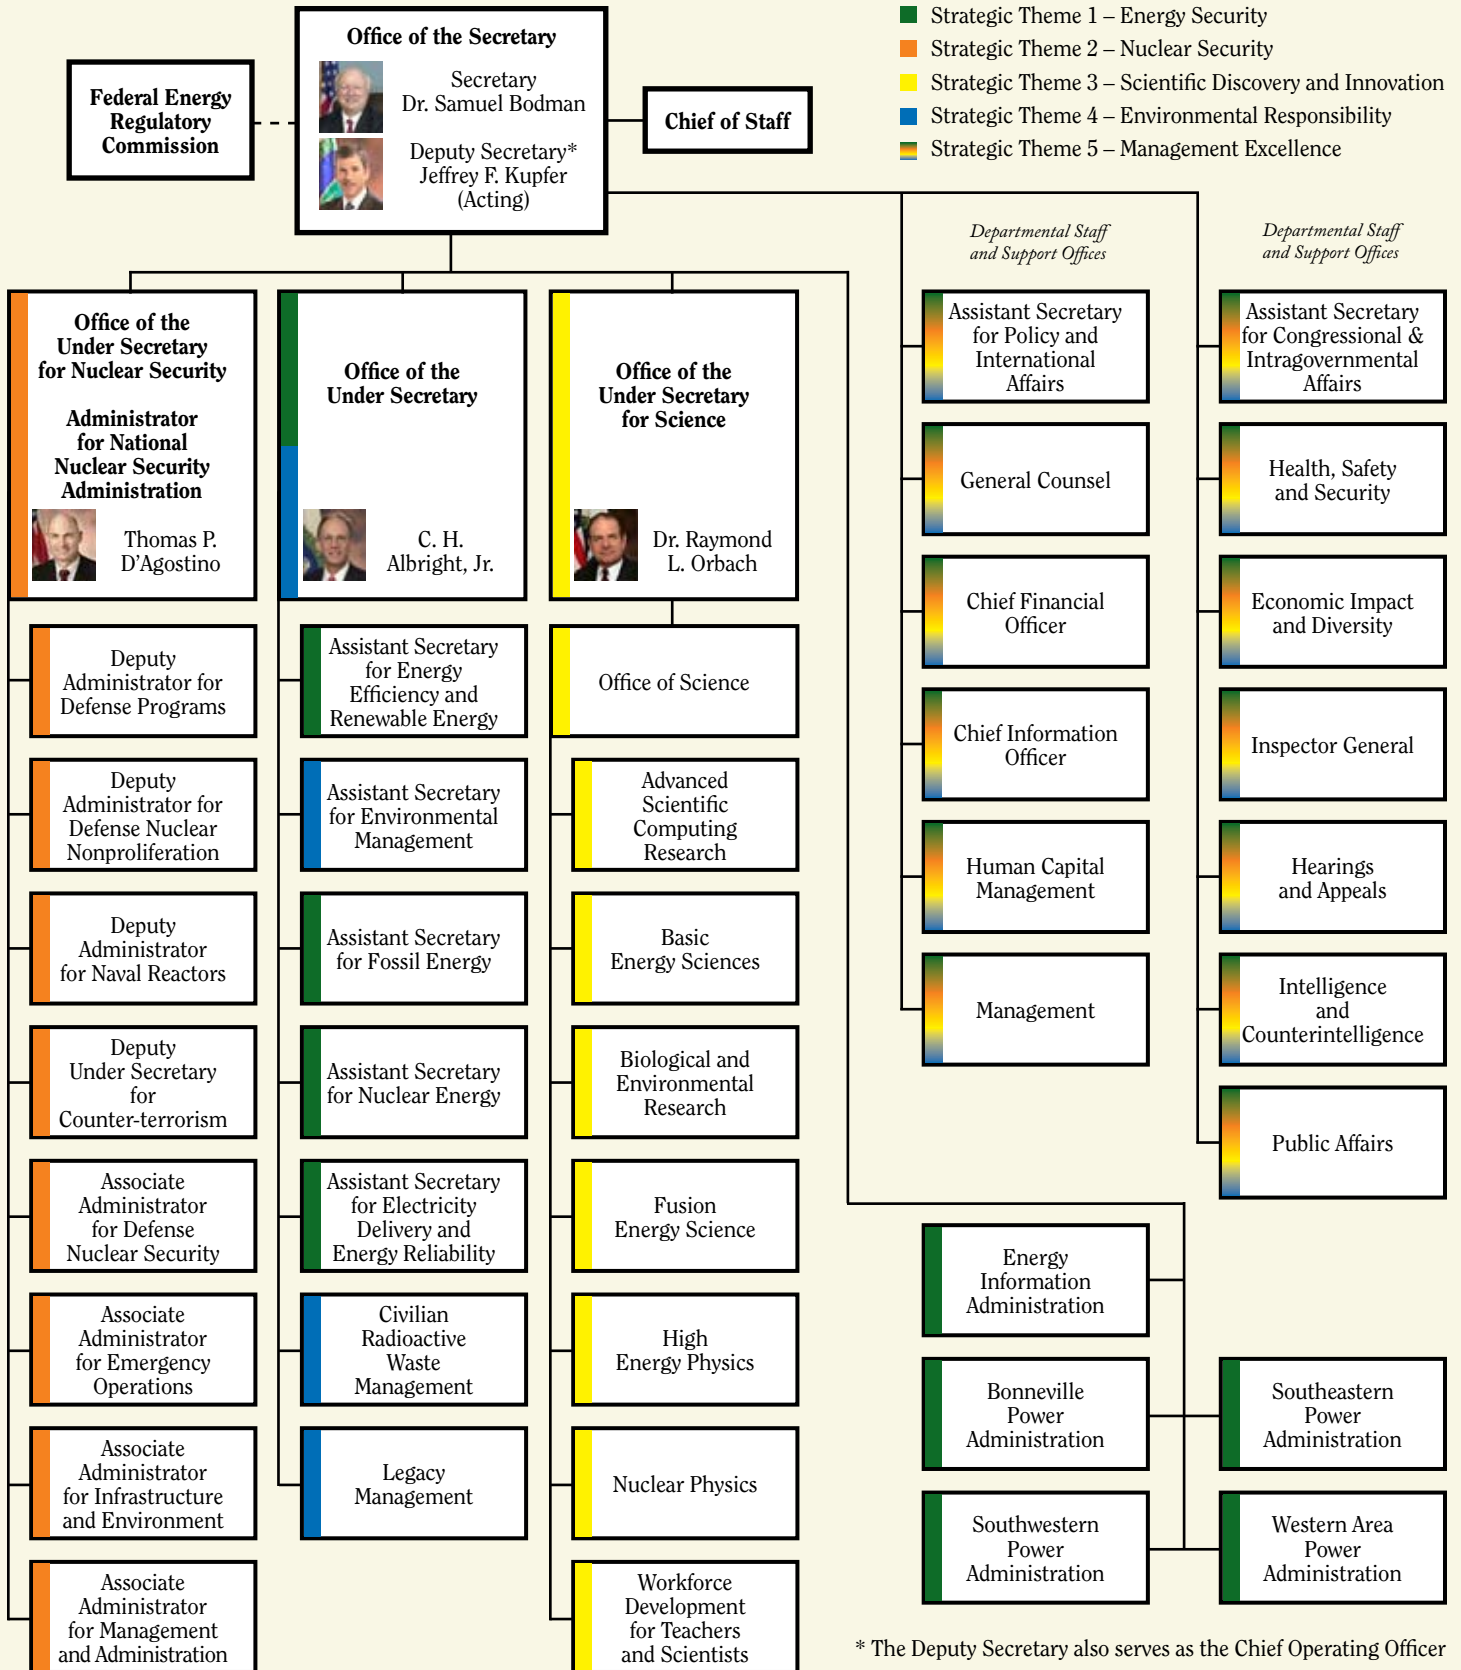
Strategic Theme 1 – Energy Security
Strategic Theme 2 – Nuclear Security
Strategic Theme 3 – Scientific Discovery and Innovation
Strategic Theme 4 – Environmental Responsibility
Strategic Theme 5 – Management Excellence

Federal Energy Regulatory Commission

Office of the Secretary
Secretary
Dr. Samuel Bodman
Deputy Secretary*
Jeffrey F. Kupfer
(Acting)

Chief of Staff

Office of the Under Secretary for Nuclear Security
Administrator for National Nuclear Security Administration
Thomas P. D'Agostino

Deputy Administrator for Defense Programs

Deputy Administrator for Defense Nuclear Nonproliferation

Deputy Administrator for Naval Reactors

Deputy Under Secretary for Counter-terrorism

Associate Administrator for Defense Nuclear Security

Associate Administrator for Emergency Operations

Associate Administrator for Infrastructure and Environment

Associate Administrator for Management and Administration

Office of the Under Secretary
C. H. Albright, Jr.

Assistant Secretary for Energy Efficiency and Renewable Energy

Assistant Secretary for Environmental Management

Assistant Secretary for Fossil Energy

Assistant Secretary for Nuclear Energy

Assistant Secretary for Electricity Delivery and Energy Reliability

Civilian Radioactive Waste Management

Legacy Management

Office of the Under Secretary for Science
Dr. Raymond L. Orbach

Office of Science

Advanced Scientific Computing Research

Basic Energy Sciences

Biological and Environmental Research

Fusion Energy Science

High Energy Physics

Nuclear Physics

Workforce Development for Teachers and Scientists

Departmental Staff and Support Offices

Assistant Secretary for Policy and International Affairs

General Counsel

Chief Financial Officer

Chief Information Officer

Human Capital Management

Management

Departmental Staff and Support Offices

Assistant Secretary for Congressional & Intragovernmental Affairs

Health, Safety and Security

Economic Impact and Diversity

Inspector General

Hearings and Appeals

Intelligence and Counterintelligence

Public Affairs

Energy Information Administration

Bonneville Power Administration

Southeastern Power Administration

Southwestern Power Administration

Western Area Power Administration

* The Deputy Secretary also serves as the Chief Operating Officer